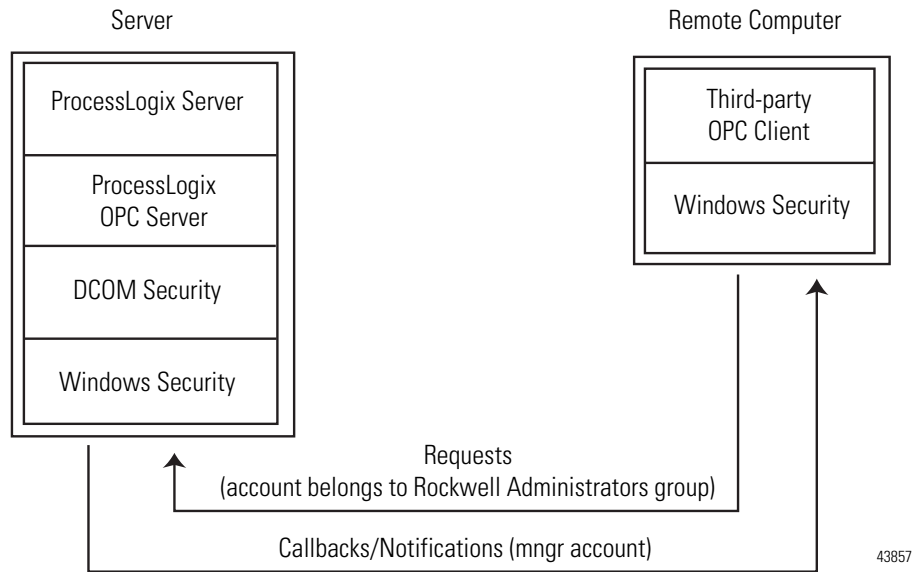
Server

ProcessLogix Server

ProcessLogix OPC Server

DCOM Security

Windows Security

Remote Computer

Third-party OPC Client

Windows Security

Requests
(account belongs to Rockwell Administrators group)

Callbacks/Notifications (mngr account)

43857